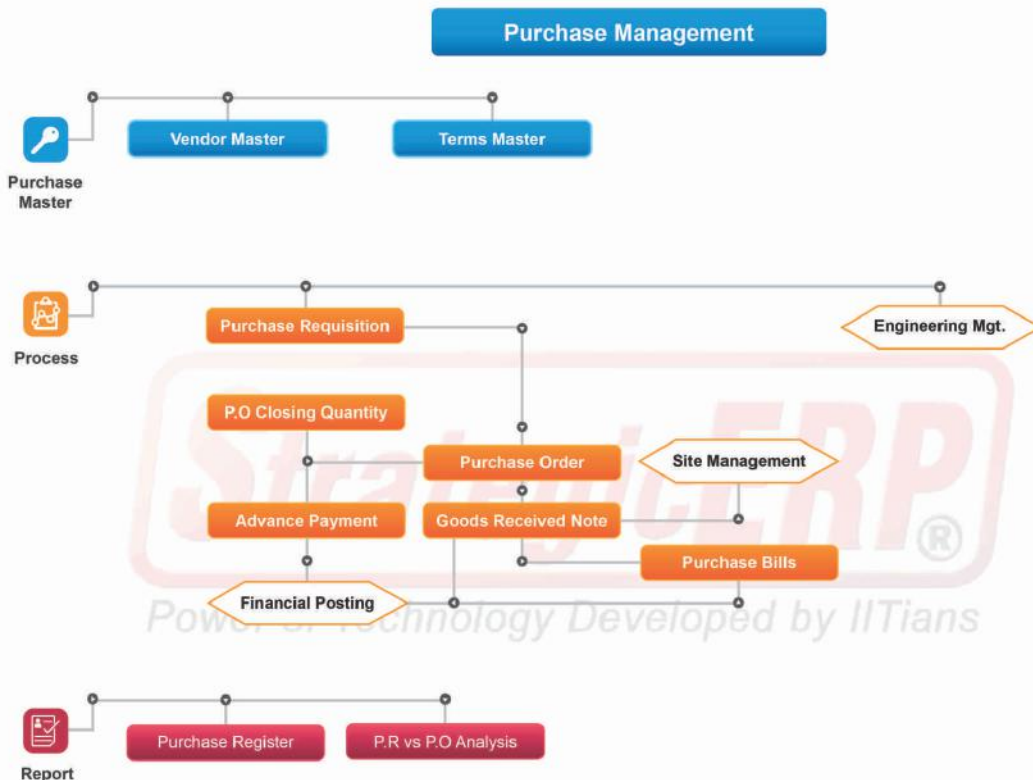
Purchase Management

Purchase Master

Vendor Master

Terms Master

Process

Purchase Requisition

Engineering Mgt.

P.O Closing Quantity

Purchase Order

Site Management

Advance Payment

Goods Received Note

Purchase Bills

Financial Posting

StrategicERP®
Power of Technology Developed by IITians

Report

Purchase Register

P.R vs P.O Analysis